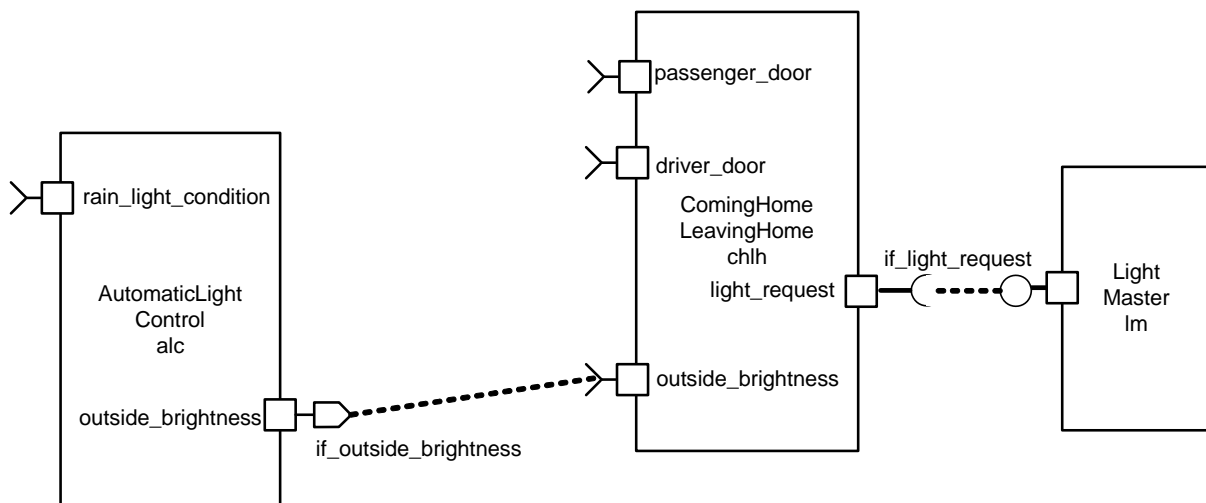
passenger_door

driver_door

ComingHome
LeavingHome
chlh

light_request

outside_brightness

if_light_request

Light
Master
lm

rain_light_condition

AutomaticLight
Control
alc

outside_brightness

if_outside_brightness